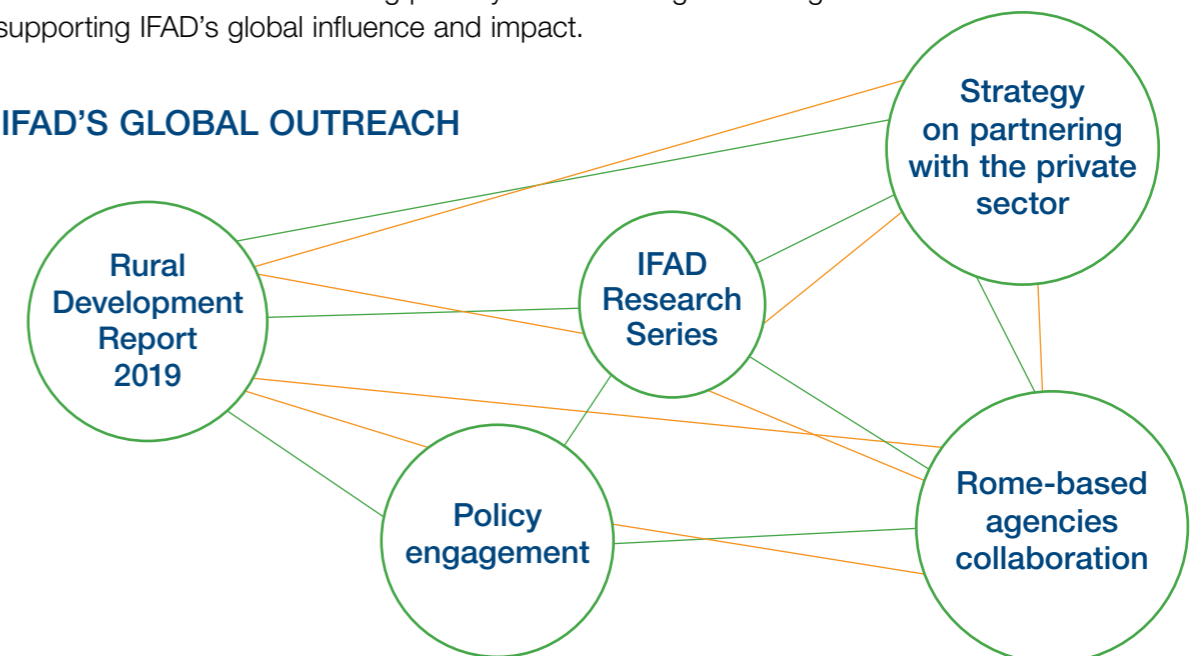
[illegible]
supporting IFAD's global influence and impact.

IFAD'S GLOBAL OUTREACH

Strategy on partnering with the private sector

Rural Development Report 2019

IFAD Research Series

Policy engagement

Rome-based agencies collaboration